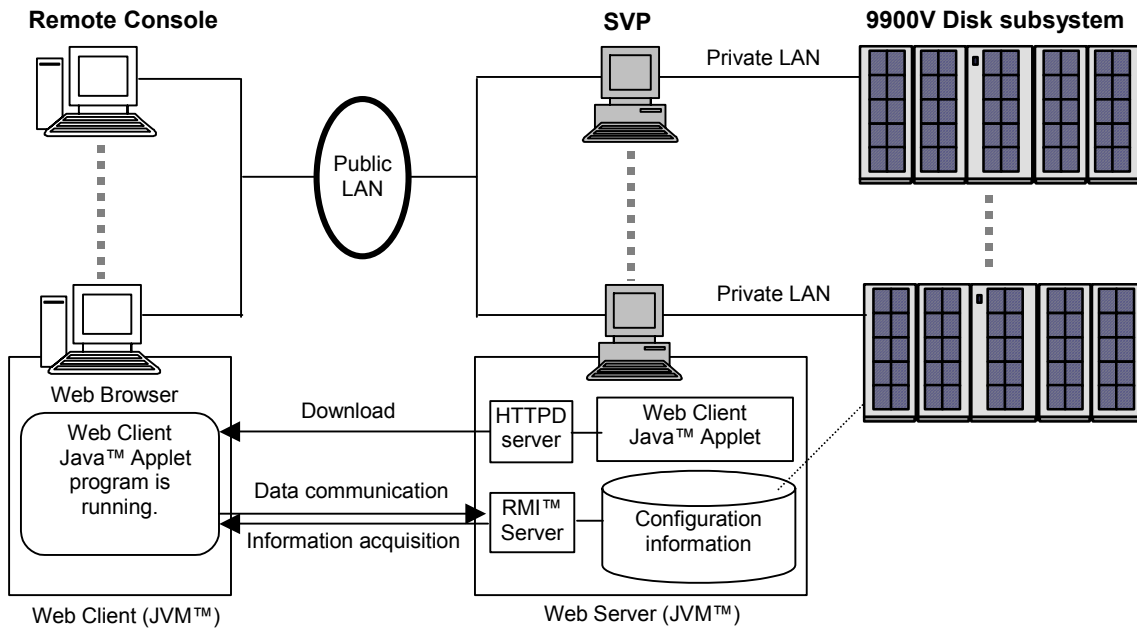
Remote Console

SVP

9900V Disk subsystem

Private LAN

Public LAN

Private LAN

Web Browser

Web Client Java™ Applet program is running.

Download

HTTPD server

Web Client Java™ Applet

Data communication

RMI™ Server

Configuration information

Information acquisition

Web Client (JVM™)

Web Server (JVM™)